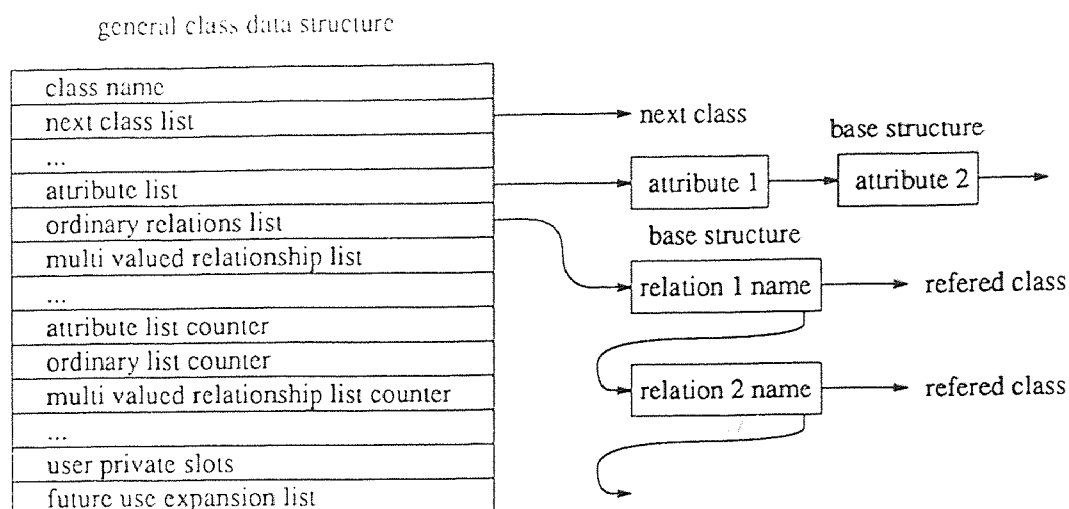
general class data structure

| class name |
|---|
| next class list |
| ... |
| attribute list |
| ordinary relations list |
| multi valued relationship list |
| ... |
| attribute list counter |
| ordinary list counter |
| multi valued relationship list counter |
| ... |
| user private slots |
| future use expansion list |

next class

base structure

attribute 1

attribute 2

base structure

relation 1 name

refered class

relation 2 name

refered class